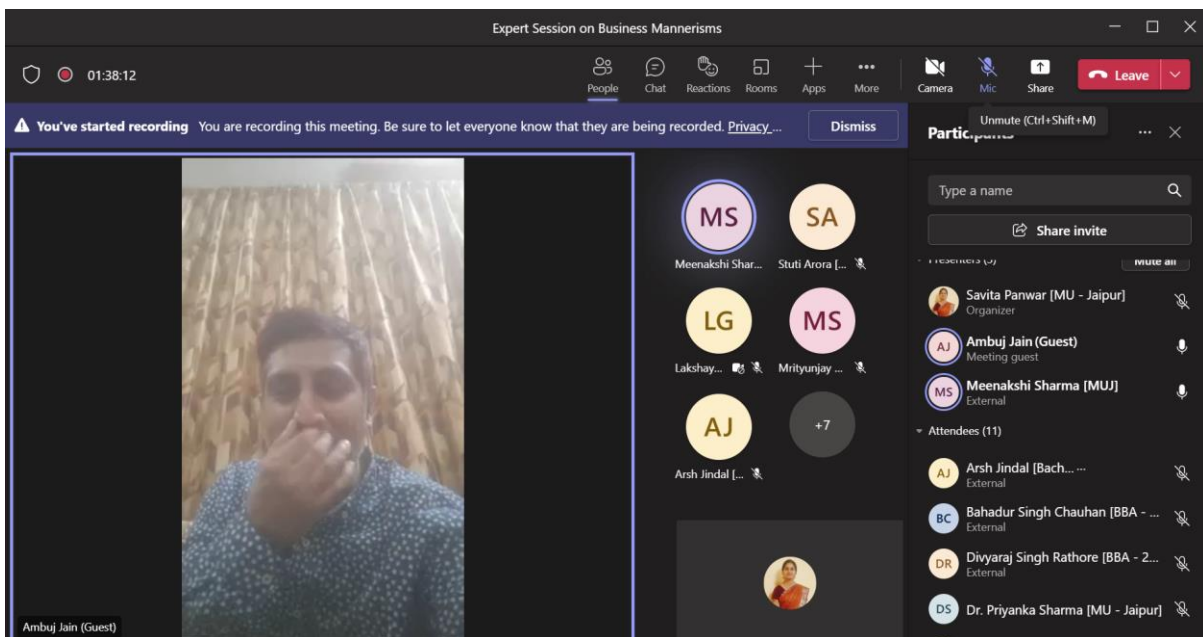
Expert Session on Business Mannerisms

01:38:12

People Chat Reactions Rooms Apps More Camera Mic Share Leave

Unmute (Ctrl+Shift+M)

You've started recording You are recording this meeting. Be sure to let everyone know that they are being recorded. Privacy ... Dismiss

Participants

Type a name

Share invite

Presenters (3) Mute all

Savita Panwar [MU - Jaipur]
Organizer

AJ Ambuj Jain (Guest)
Meeting guest

MS Meenakshi Sharma [MUJ]
External

Attendees (11)

AJ Arsh Jindal [Bach... ...
External

BC Bahadur Singh Chauhan [BBA - ...
External

DR Divyaraj Singh Rathore [BBA - 2...
External

DS Dr. Priyanka Sharma [MU - Jaipur]

MS Meenakshi Shar...

SA Stuti Arora [...

LG Lakshay...

MS Mrityunjay ...

AJ Arsh Jindal [...

+7

Ambuj Jain (Guest)